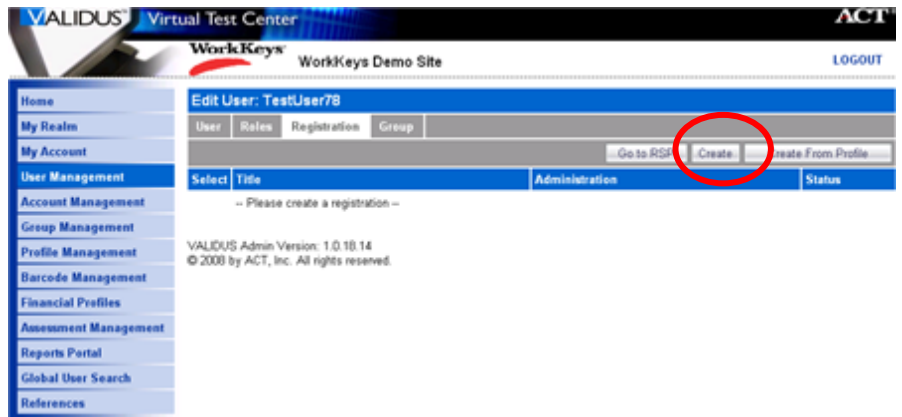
VALIDUS Virtual Test Center

ACT

WorkKeys

WorkKeys Demo Site

LOGOUT

Home

My Realm

My Account

User Management

Account Management

Group Management

Profile Management

Barcode Management

Financial Profiles

Assessment Management

Reports Portal

Global User Search

References

Edit User: TestUser78

User

Roles

Registration

Group

Go to RSP

Create

Create From Profile

| Select | Title | Administration | Status |
|---|---|---|---|
| | -- Please create a registration -- | | |

VALIDUS Admin Version: 1.0.18.14
© 2008 by ACT, Inc. All rights reserved.